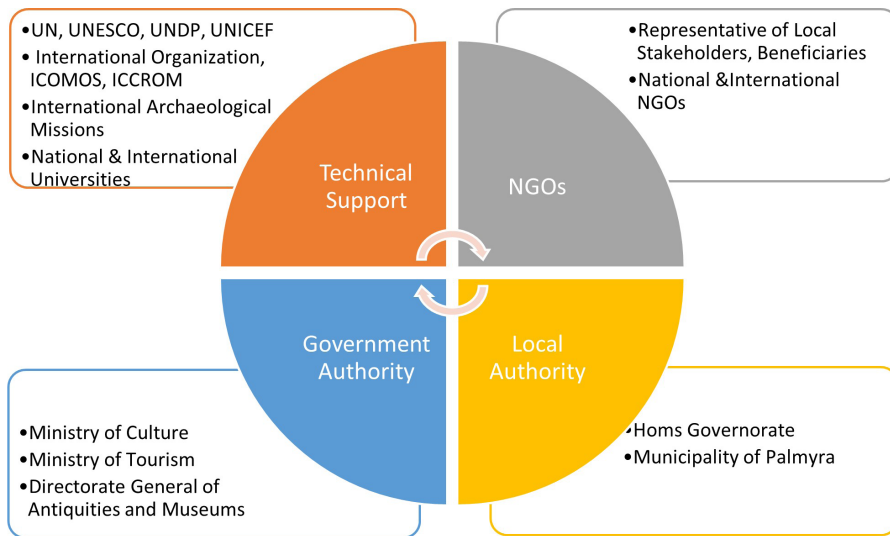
•UN, UNESCO, UNDP, UNICEF
• International Organization, ICOMOS, ICCROM
•International Archaeological Missions
•National & International Universities

Technical Support

•Representative of Local Stakeholders, Beneficiaries
•National &International NGOs

NGOs

Government Authority

Local Authority

•Ministry of Culture
•Ministry of Tourism
•Directorate General of Antiquities and Museums

•Homs Governorate
•Municipality of Palmyra